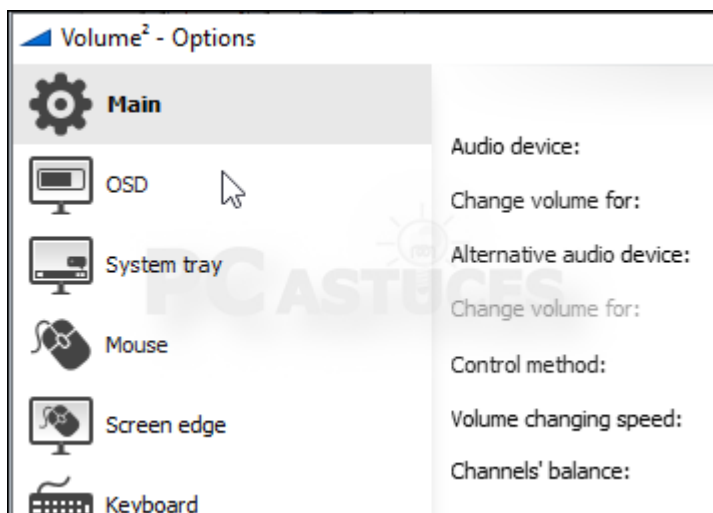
Volume$^2$ - Options

Main

OSD

System tray

Mouse

Screen edge

Keyboard

Audio device:

Change volume for:

Alternative audio device:

Change volume for:

Control method:

Volume changing speed:

Channels' balance:

PC ASTUCES